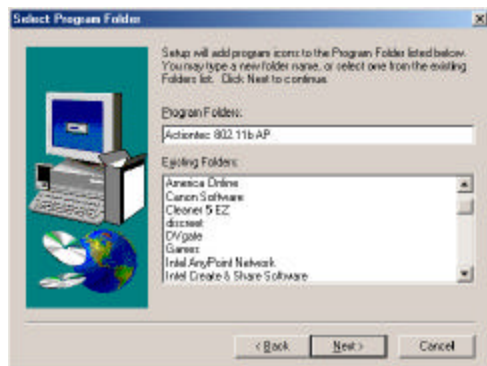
Select Program Folder

Setup will add program icons to the Program Folder listed below. You may type a new folder name, or select one from the existing Folders list. Click Next to continue.

Program Folders:

Actiontec 802.11b AP

Existing Folders:

America Online
Canon Software
Cleaner 5 EZ
discreet
DVgate
Games
Intel AnyPoint Network
Intel Create & Share Software

< Back
Next >
Cancel